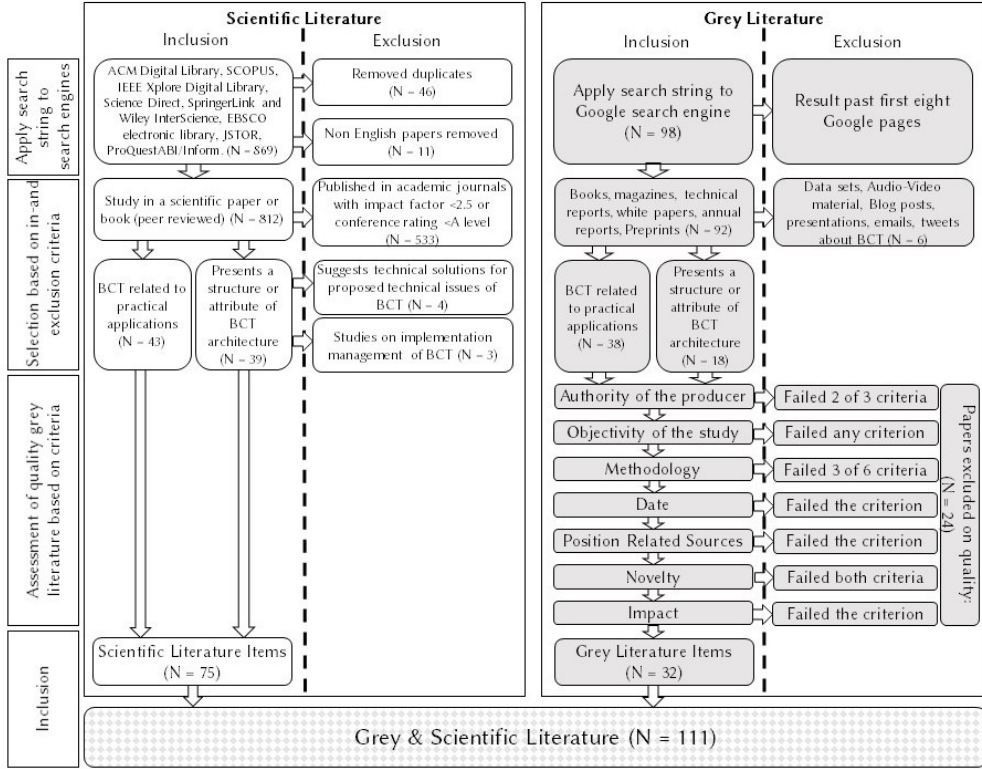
Apply search string to search engines

Selection based on in-and exclusion criteria

Assessment of quality grey literature based on criteria

Inclusion

Scientific Literature

Inclusion

Exclusion

ACM Digital Library, SCOPUS, IEEE Xplore Digital Library, Science Direct, SpringerLink and Wiley InterScience, EBSCO electronic library, JSTOR, ProQuestABI/Inform. (N = 869)

Removed duplicates (N = 46)

Non English papers removed (N = 11)

Study in a scientific paper or book (peer reviewed) (N = 812)

Published in academic journals with impact factor <2.5 or conference rating <A level (N = 533)

BCT related to practical applications (N = 43)

Presents a structure or attribute of BCT architecture (N = 39)

Suggests technical solutions for proposed technical issues of BCT (N = 4)

Studies on implementation management of BCT (N = 3)

Scientific Literature Items (N = 75)

Grey Literature

Inclusion

Exclusion

Apply search string to Google search engine (N = 98)

Result past first eight Google pages

Books, magazines, technical reports, white papers, annual reports, Preprints (N = 92)

Data sets, Audio-Video material, Blog posts, presentations, emails, tweets about BCT (N = 6)

BCT related to practical applications (N = 38)

Presents a structure or attribute of BCT architecture (N = 18)

Authority of the producer

Failed 2 of 3 criteria

Objectivity of the study

Failed any criterion

Methodology

Failed 3 of 6 criteria

Date

Failed the criterion

Position Related Sources

Failed the criterion

Novelty

Failed both criteria

Impact

Failed the criterion

Papers excluded on quality: (N = 24)

Grey Literature Items (N = 32)

Grey & Scientific Literature (N = 111)